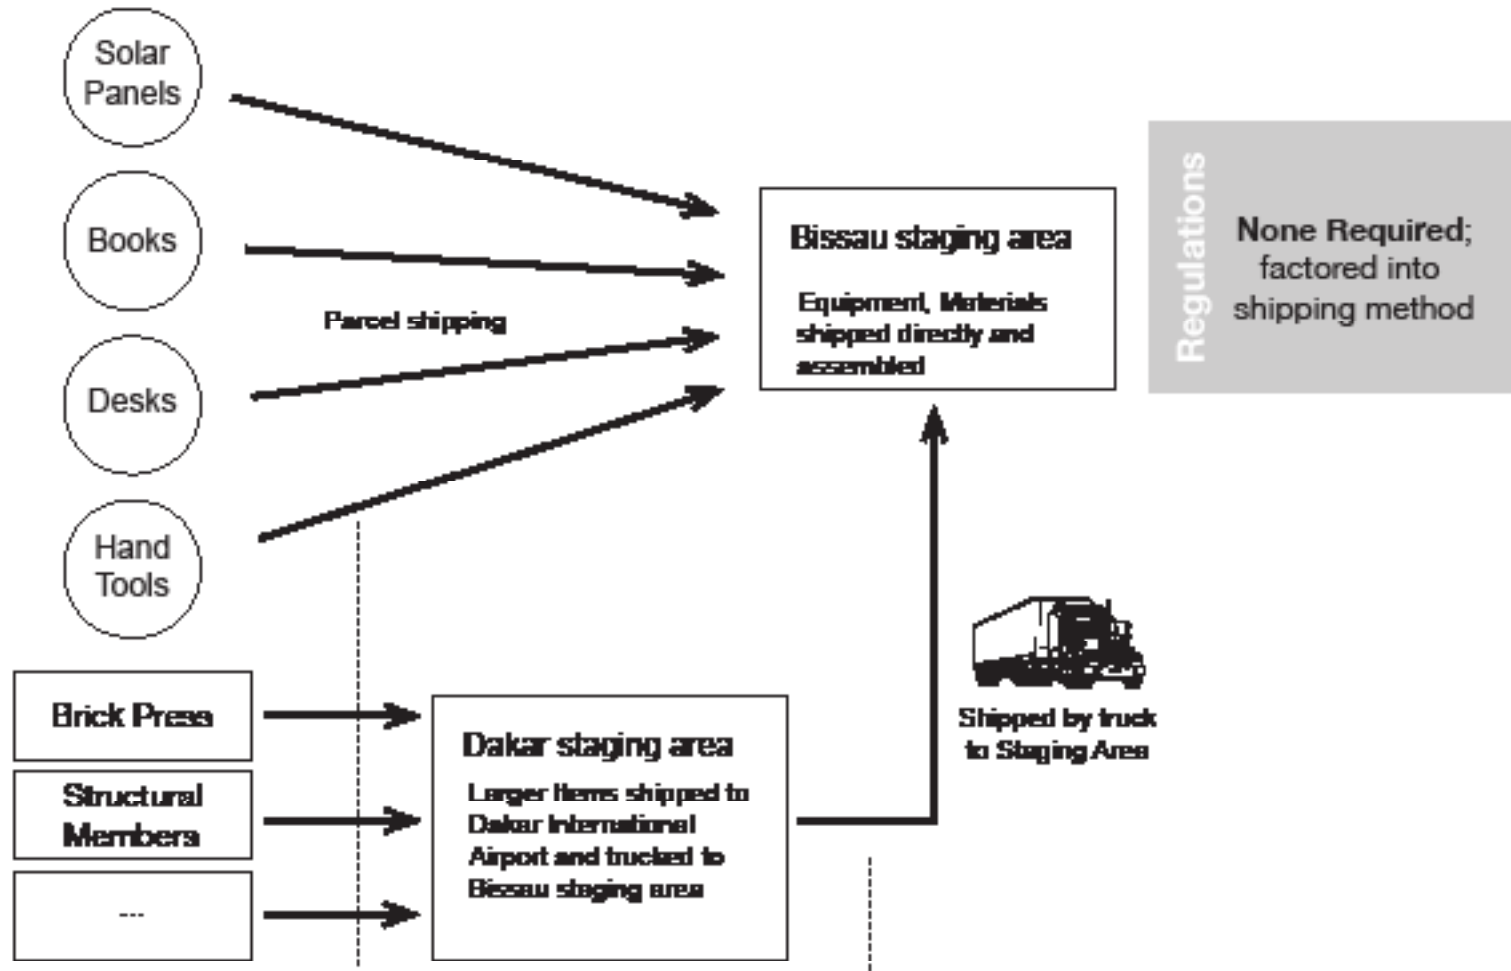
Solar Panels

Books

Desks

Hand Tools

Parcel shipping

Bissau staging area

Equipment, Materials shipped directly and assembled

Regulations

None Required; factored into shipping method

Brick Press

Structural Members

---

Dakar staging area

Larger items shipped to Dakar International Airport and trucked to Bissau staging area

Shipped by truck to Staging Area